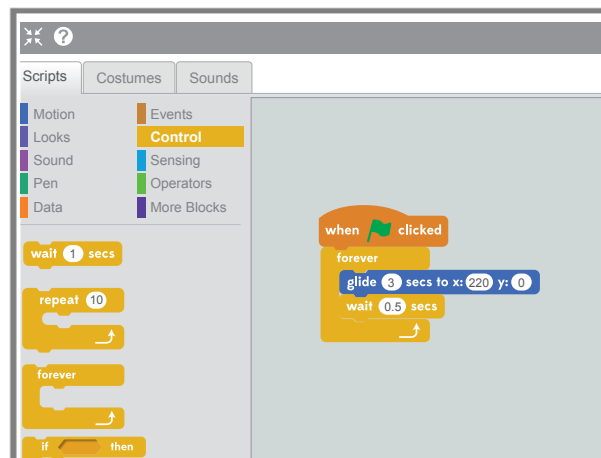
Scripts Costumes Sounds

Motion
Looks
Sound
Pen
Data

Events
Control
Sensing
Operators
More Blocks

wait 1 secs

repeat 10

forever

if then

when clicked
forever
glide 3 secs to x: 220 y: 0
wait 0.5 secs